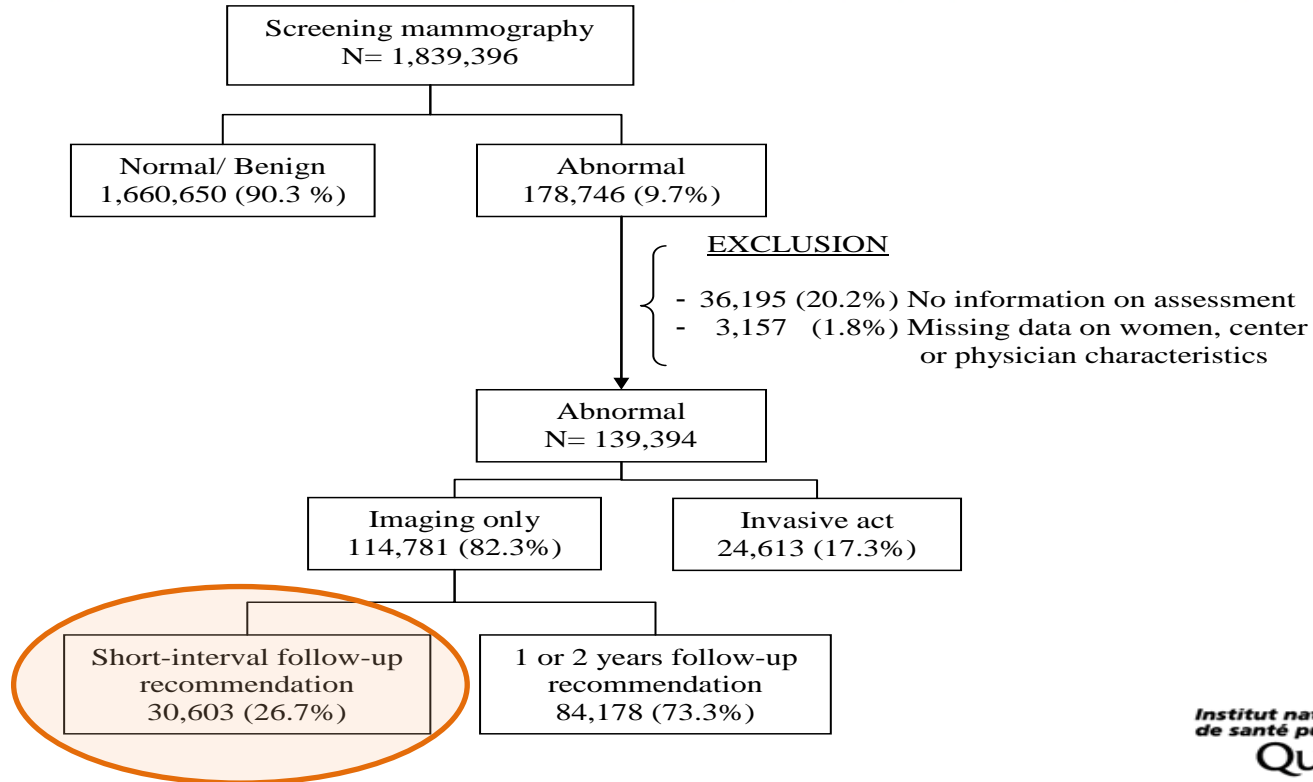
Screening mammography
N= 1,839,396

Normal/ Benign
1,660,650 (90.3 %)

Abnormal
178,746 (9.7%)

EXCLUSION

- 36,195 (20.2%) No information on assessment
- 3,157 (1.8%) Missing data on women, center or physician characteristics

Abnormal
N= 139,394

Imaging only
114,781 (82.3%)

Invasive act
24,613 (17.3%)

Short-interval follow-up recommendation
30,603 (26.7%)

1 or 2 years follow-up recommendation
84,178 (73.3%)

Institut nat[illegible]
de santé p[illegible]
Qu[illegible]